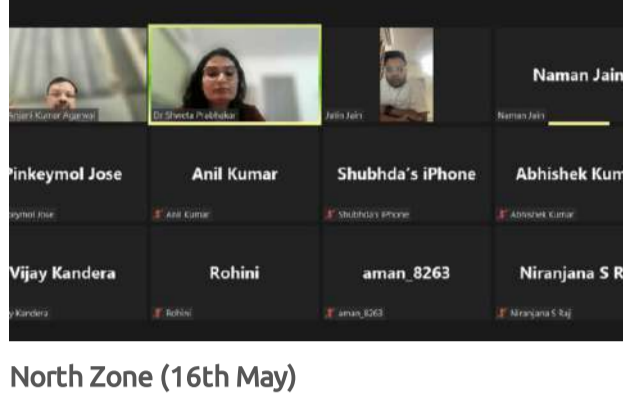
anjani Kumar Agarwal
Dr Shweta Prabhakar
Jatin Jain
Naman Jain
Naman Jain
Pinkeymol Jose
ymol Jose
Anil Kumar
Anil Kumar
Shubhda's iPhone
Shubhda's iPhone
Abhishek Kum
Abhishek Kumar
Vijay Kandera
y Kandera
Rohini
Rohini
aman_8263
aman_8263
Niranjana S R
Niranjana S Raj

North Zone (16th May)